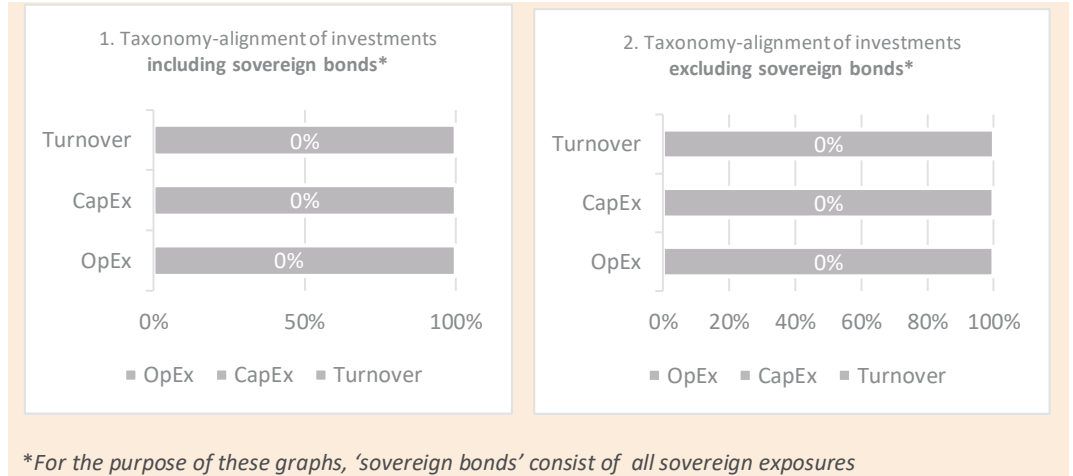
1. Taxonomy-alignment of investments
**including sovereign bonds***

Turnover
0%
CapEx
0%
OpEx
0%

0% 50% 100%

■ OpEx ■ CapEx ■ Turnover

2. Taxonomy-alignment of investments
**excluding sovereign bonds***

Turnover
0%
CapEx
0%
OpEx
0%

0% 20% 40% 60% 80% 100%

■ OpEx ■ CapEx ■ Turnover

*For the purpose of these graphs, 'sovereign bonds' consist of all sovereign exposures